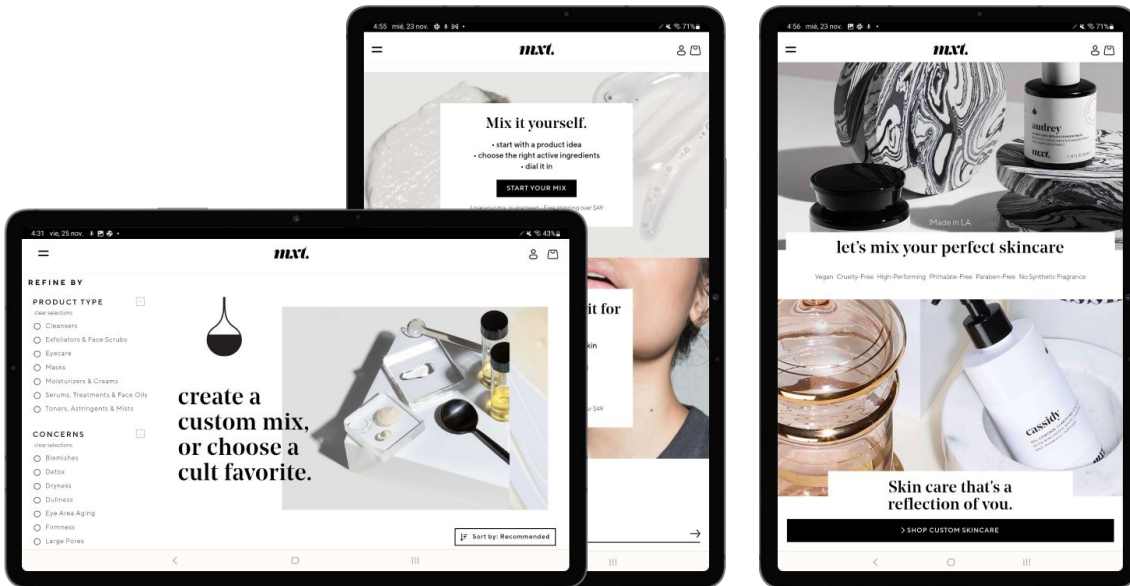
4:55 mié, 23 nov.

mxt.

Mix it yourself.

• start with a product idea
• choose the right active ingredients
• dial it in

START YOUR MIX

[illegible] - Free shipping over $49

it for

kin

r $49

4:56 mié, 23 nov.

71%

mxt.

audrey

mxt.

Made in LA

let's mix your perfect skincare

Vegan Cruelty-Free High-Performing Phthalate-Free Paraben-Free No Synthetic Fragrance

cassidy

Skin care that's a reflection of you.

> SHOP CUSTOM SKINCARE

4:31 vie, 25 nov.

43%

mxt.

REFINE BY

PRODUCT TYPE

clear selections

Cleansers
Exfoliators & Face Scrubs
Eyecare
Masks
Moisturizers & Creams
Serums, Treatments & Face Oils
Toners, Astringents & Mists

CONCERNS

clear selections

Blemishes
Detox
Dryness
Dullness
Eye Area Aging
Firmness
Large Pores

create a custom mix, or choose a cult favorite.

Sort by: Recommended